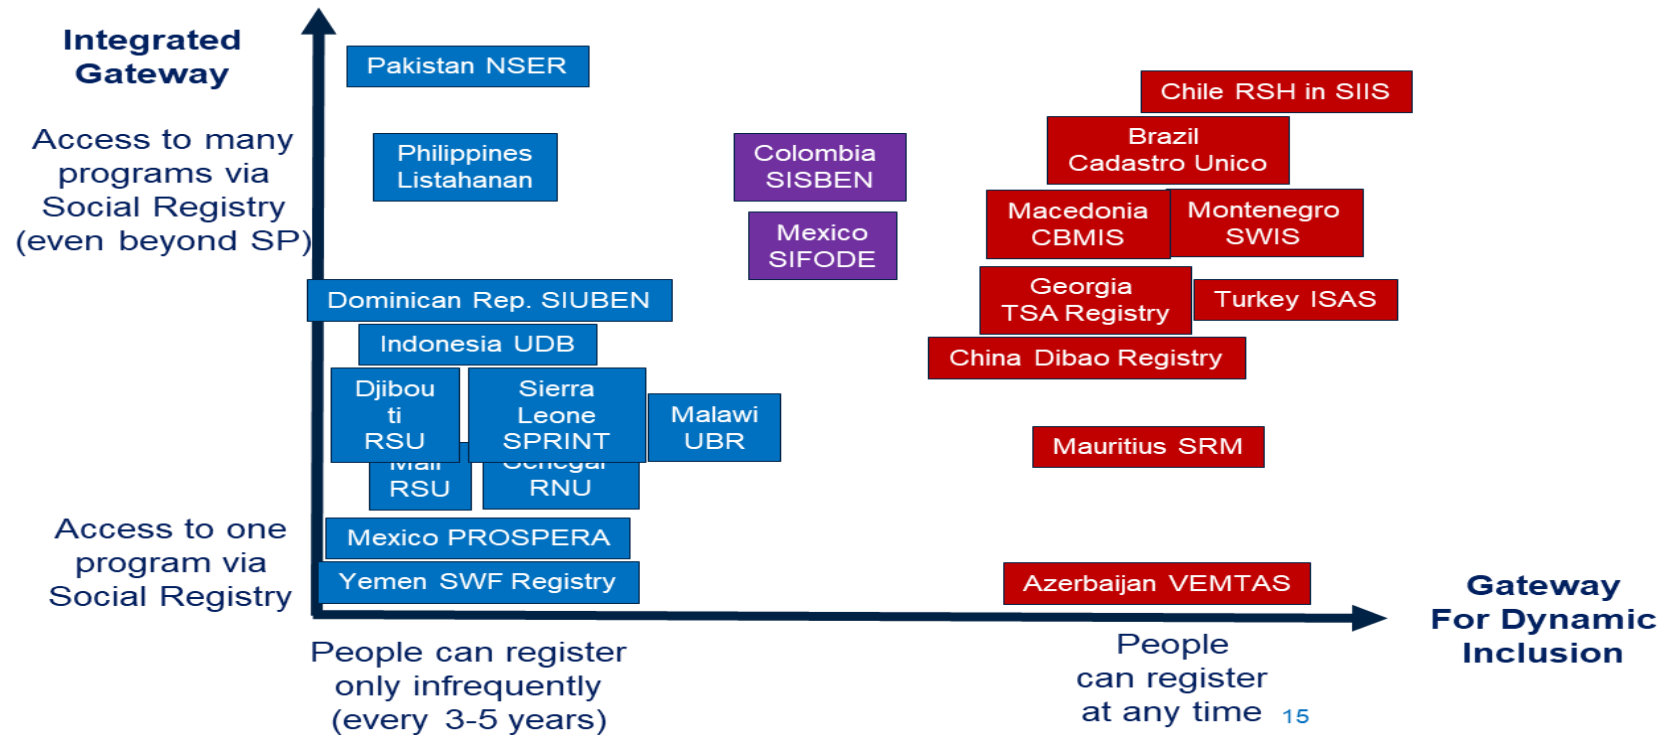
Integrated Gateway

Access to many programs via Social Registry (even beyond SP)

Access to one program via Social Registry

Pakistan NSER

Philippines Listahanan

Colombia SISBEN

Mexico SIFODE

Chile RSH in SIIS

Brazil Cadastro Unico

Macedonia CBMIS

Montenegro SWIS

Georgia TSA Registry

Turkey ISAS

China Dibao Registry

Dominican Rep. SIUBEN

Indonesia UDB

Djibou ti RSU

Sierra Leone SPRINT

Malawi UBR

Mali RSU

Senegal RNU

Mauritius SRM

Mexico PROSPERA

Yemen SWF Registry

Azerbaijan VEMTAS

People can register only infrequently (every 3-5 years)

People can register at any time

Gateway For Dynamic Inclusion

15